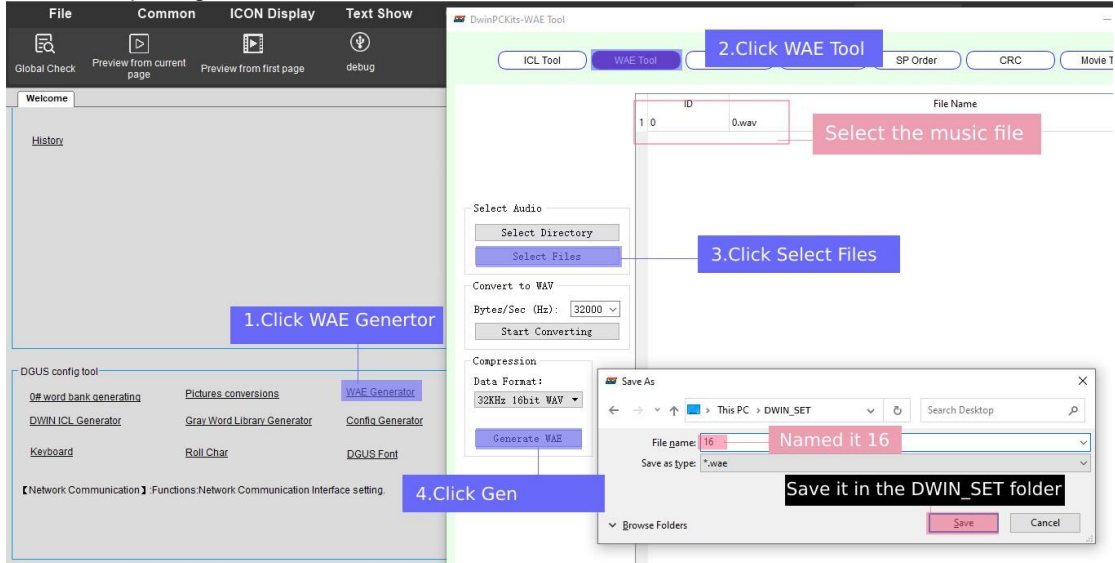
File Common ICON Display Text Show

Global Check Preview from current page Preview from first page debug

Welcome

History

1.Click WAE Genertor

DGUS config tool

0# word bank generating Pictures conversions WAE Generator

DWIN ICL Generator Gray Word Library Generator Config Generator

Keyboard Roll Char DGUS Font

【Network Communication】:Functions:Network Communication Interface setting.

DwinPCKits-WAE Tool

ICL Tool WAE Tool 2.Click WAE Tool SP Order CRC Movie T

| ID | File Name |
|---|---|
| 1 0 | 0.wav |

Select the music file

Select Audio

Select Directory

Select Files

3.Click Select Files

Convert to WAV

Bytes/Sec (Hz): 32000

Start Converting

Compression

Data Format:

32KHz 16bit WAV

Generate WAE

4.Click Gen

Save As

This PC > DWIN_SET

Search Desktop

File name: 16

Named it 16

Save as type: *.wae

Save it in the DWIN_SET folder

Browse Folders

Save Cancel